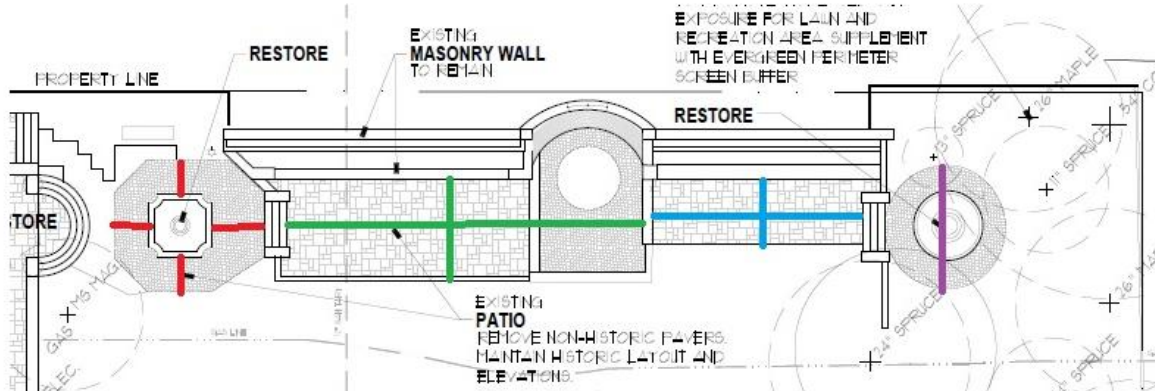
EXPOSURE FOR LAWN AND RECREATION AREA SUPPLEMENT WITH EVERGREEN PERIMETER SCREEN BUFFER

EXISTING
MASONRY WALL
TO REMAIN

RESTORE

PROPERTY LINE

RESTORE

STORE

13" SPRUCE

26" MAPLE

11" SPRUCE

34" SPRUCE

EXISTING
PATIO
REMOVE NON-HISTORIC PAVERS. MAINTAIN HISTORIC LAYOUT AND ELEVATIONS.

GAS

ELEC.

24" SPRUCE

26" SPRUCE